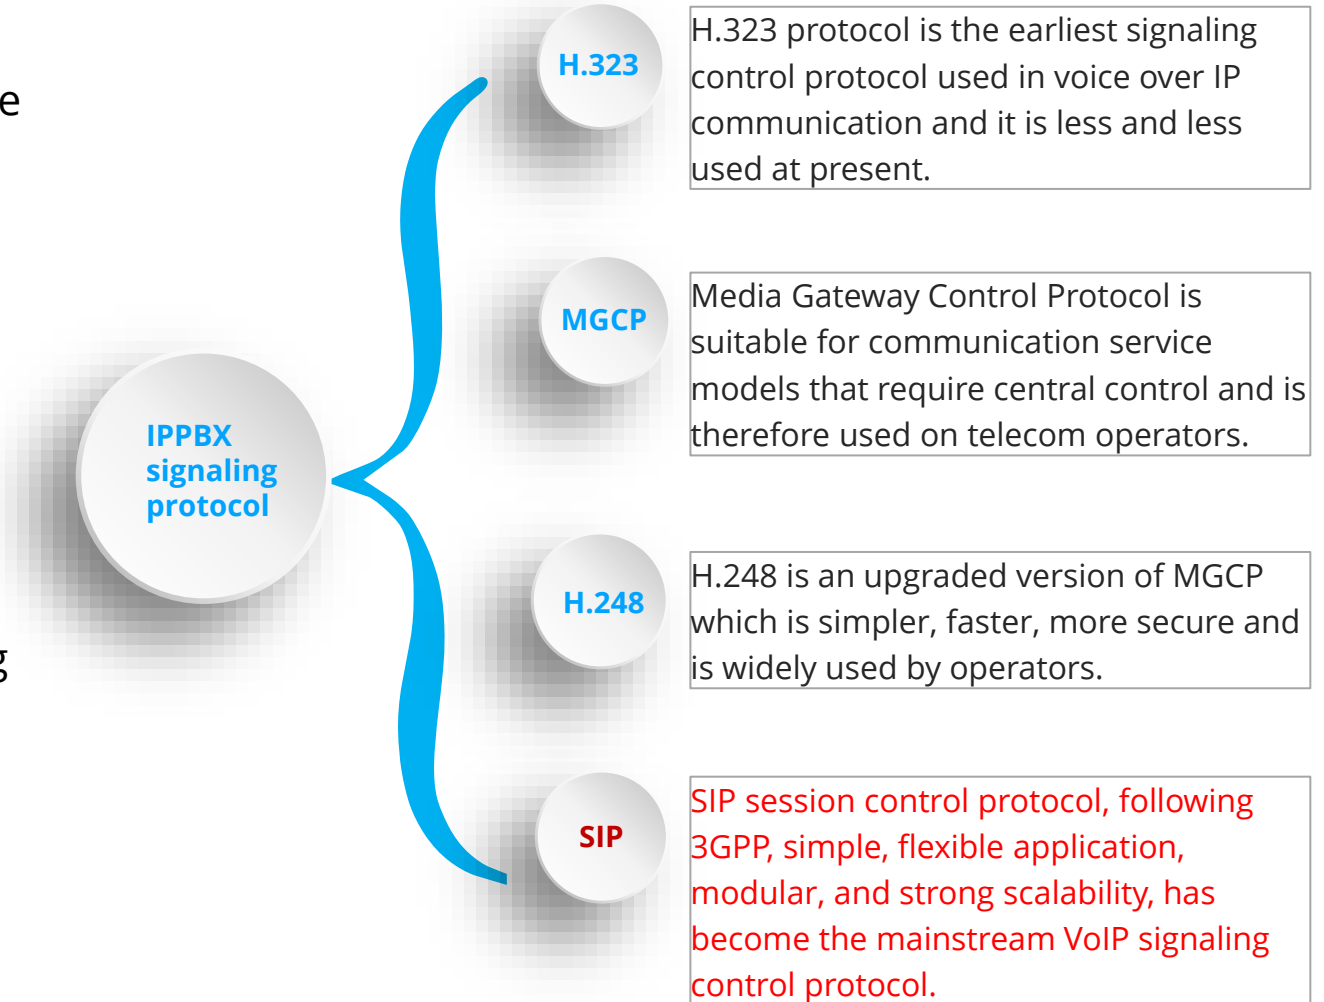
e

g

IPPBX signaling protocol

H.323

H.323 protocol is the earliest signaling control protocol used in voice over IP communication and it is less and less used at present.

MGCP

Media Gateway Control Protocol is suitable for communication service models that require central control and is therefore used on telecom operators.

H.248

H.248 is an upgraded version of MGCP which is simpler, faster, more secure and is widely used by operators.

SIP

SIP session control protocol, following 3GPP, simple, flexible application, modular, and strong scalability, has become the mainstream VoIP signaling control protocol.